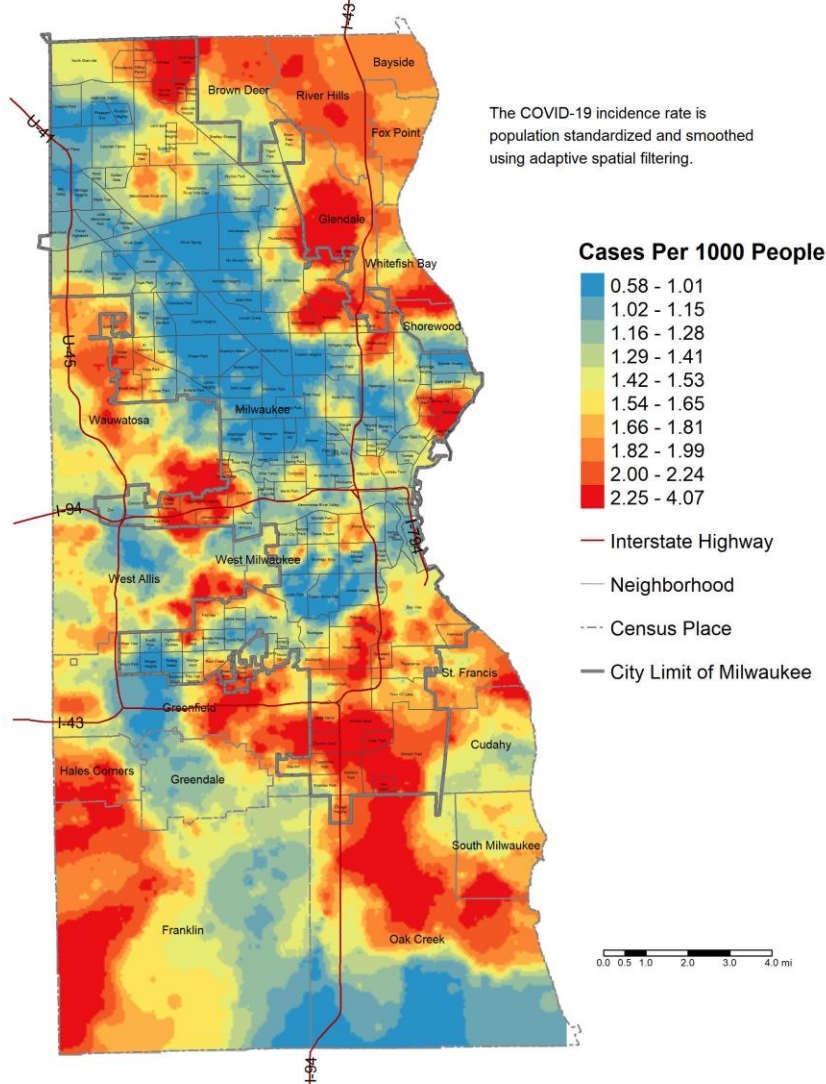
The COVID-19 incidence rate is population standardized and smoothed using adaptive spatial filtering.

Cases Per 1000 People
0.58 - 1.01
1.02 - 1.15
1.16 - 1.28
1.29 - 1.41
1.42 - 1.53
1.54 - 1.65
1.66 - 1.81
1.82 - 1.99
2.00 - 2.24
2.25 - 4.07
Interstate Highway
Neighborhood
Census Place
City Limit of Milwaukee

0.0 0.5 1.0 2.0 3.0 4.0 mi

I-43
U-41
U-45
I-94
I-794
I-43
I-94

Bayside
Brown Deer
River Hills
Fox Point
Glendale
Whitefish Bay
Shorewood
Wauwatosa
Milwaukee
West Milwaukee
West Allis
St. Francis
Greenfield
Cudahy
Hales Corners
Greendale
South Milwaukee
Franklin
Oak Creek